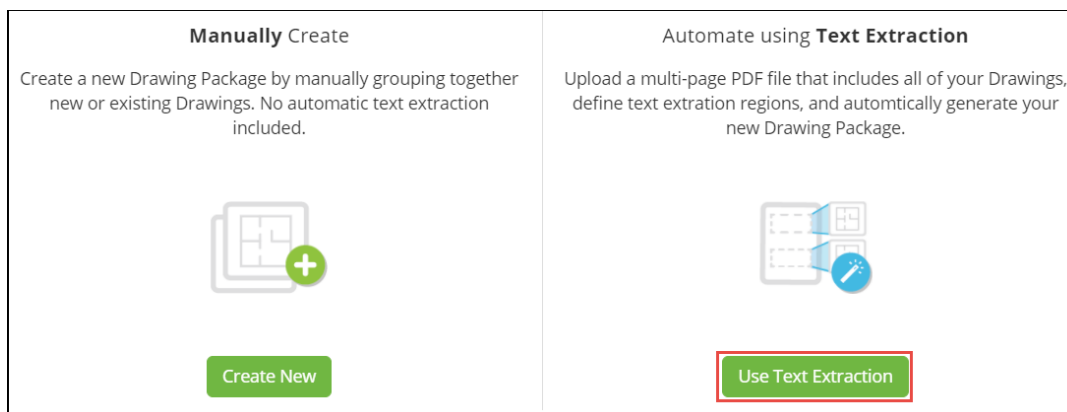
**Manually** Create

Create a new Drawing Package by manually grouping together new or existing Drawings. No automatic text extraction included.

Create New

Automate using **Text Extraction**

Upload a multi-page PDF file that includes all of your Drawings, define text extration regions, and automtically generate your new Drawing Package.

Use Text Extraction